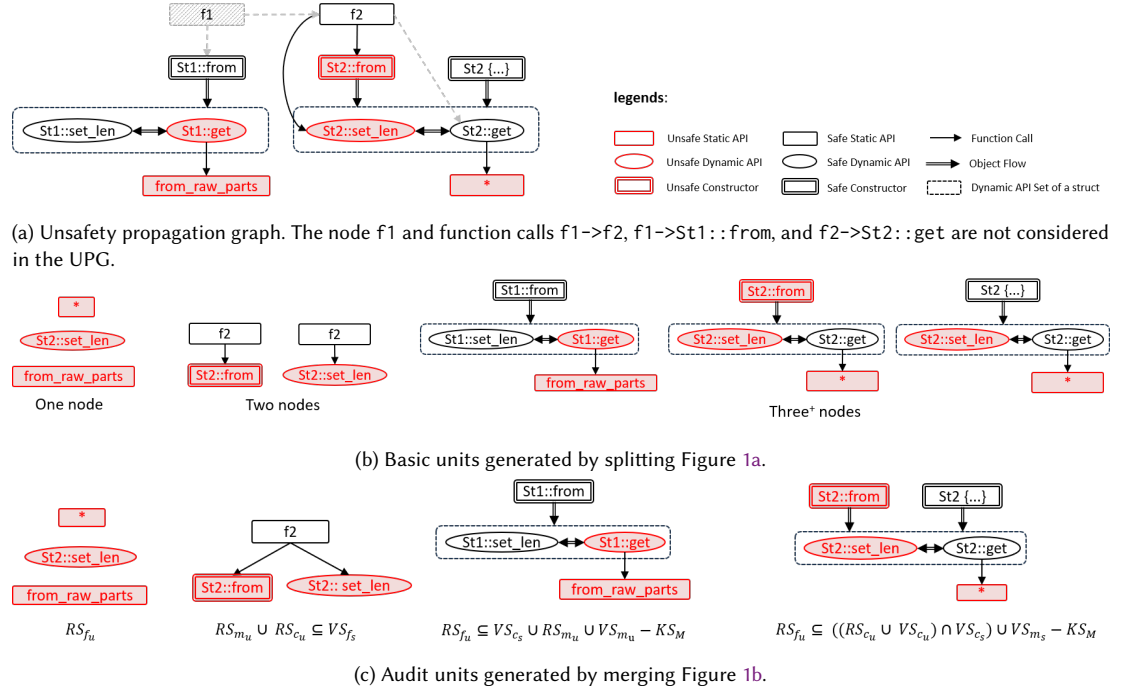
f1
f2
St1::from
St2::from
St2 {...}
St1::set_len
St1::get
St2::set_len
St2::get
from_raw_parts
*

legends:
Unsafe Static API
Safe Static API
Function Call
Unsafe Dynamic API
Safe Dynamic API
Object Flow
Unsafe Constructor
Safe Constructor
Dynamic API Set of a struct

(a) Unsafety propagation graph. The node f1 and function calls f1->f2, f1->St1::from, and f2->St2::get are not considered in the UPG.

*
St2::set_len
from_raw_parts
One node

f2
St2::from
f2
St2::set_len
Two nodes

St1::from
St1::set_len
St1::get
from_raw_parts

St2::from
St2::set_len
St2::get
*

St2 {...}
St2::set_len
St2::get
*
Three⁺ nodes

(b) Basic units generated by splitting Figure 1a.

*
St2::set_len
from_raw_parts
$RS_{f_u}$

f2
St2::from
St2:: set_len
$RS_{m_u} \cup RS_{c_u} \subseteq VS_{f_s}$

St1::from
St1::set_len
St1::get
from_raw_parts
$RS_{f_u} \subseteq VS_{c_s} \cup RS_{m_u} \cup VS_{m_u} - KS_M$

St2::from
St2 {...}
St2::set_len
St2::get
*
$RS_{f_u} \subseteq ((RS_{c_u} \cup VS_{c_u}) \cap VS_{c_s}) \cup VS_{m_s} - KS_M$

(c) Audit units generated by merging Figure 1b.